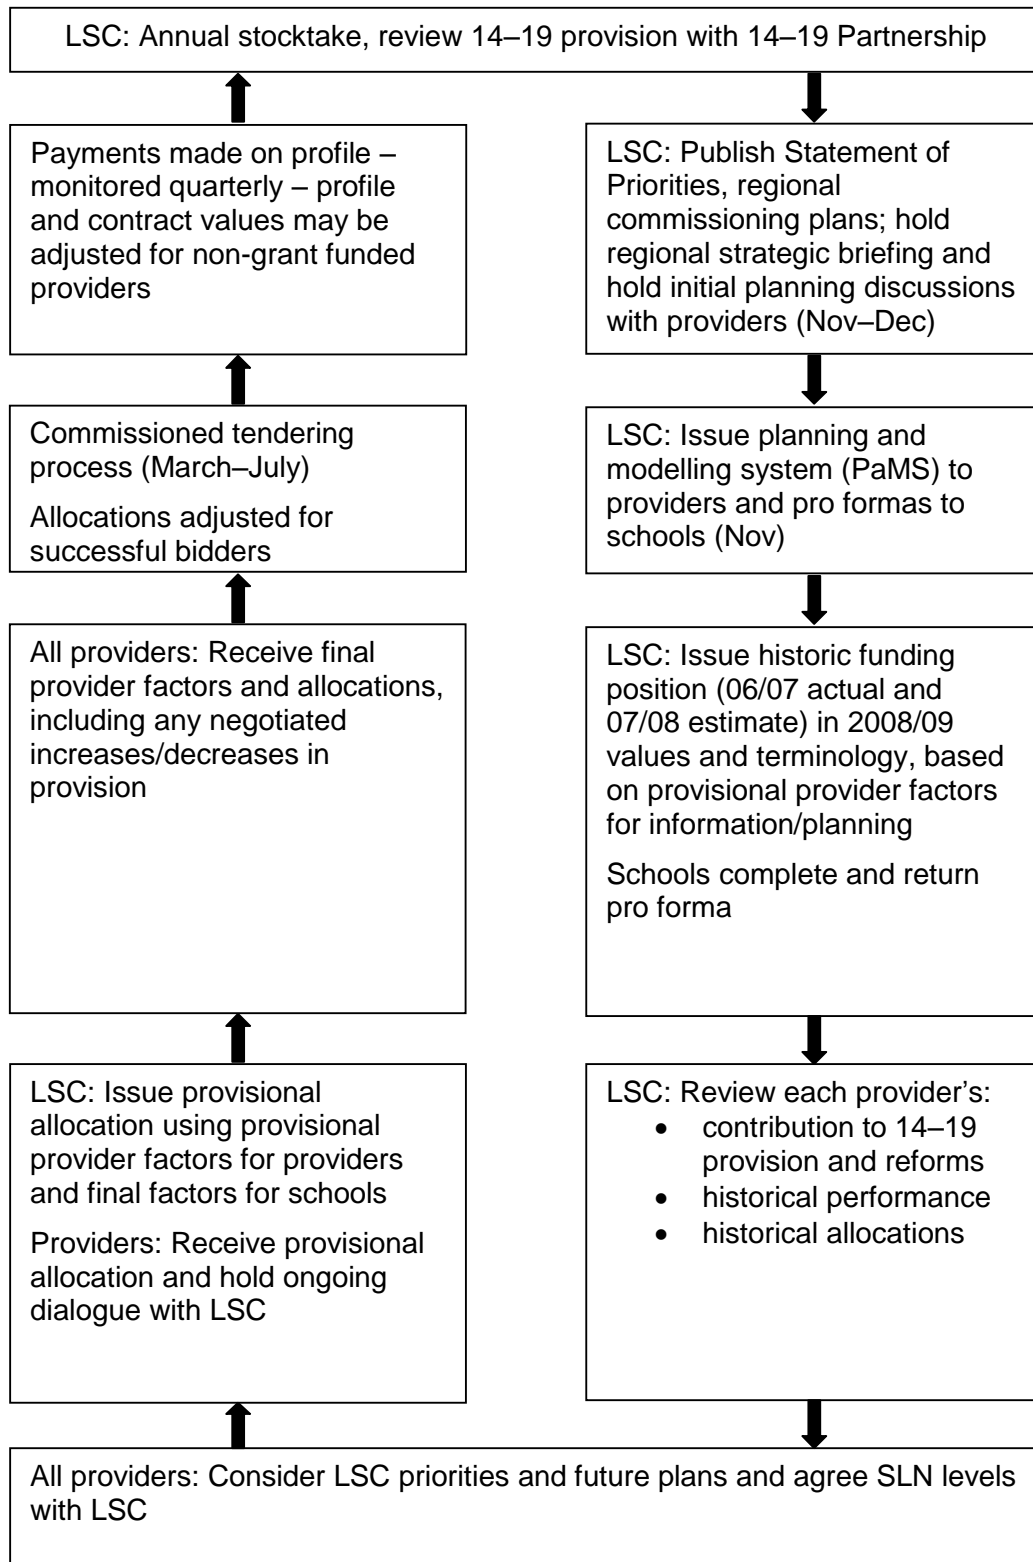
LSC: Annual stocktake, review 14–19 provision with 14–19 Partnership

Payments made on profile – monitored quarterly – profile and contract values may be adjusted for non-grant funded providers

Commissioned tendering process (March–July)

Allocations adjusted for successful bidders

All providers: Receive final provider factors and allocations, including any negotiated increases/decreases in provision

LSC: Issue provisional allocation using provisional provider factors for providers and final factors for schools

Providers: Receive provisional allocation and hold ongoing dialogue with LSC

LSC: Publish Statement of Priorities, regional commissioning plans; hold regional strategic briefing and hold initial planning discussions with providers (Nov–Dec)

LSC: Issue planning and modelling system (PaMS) to providers and pro formas to schools (Nov)

LSC: Issue historic funding position (06/07 actual and 07/08 estimate) in 2008/09 values and terminology, based on provisional provider factors for information/planning

Schools complete and return pro forma

LSC: Review each provider's:
• contribution to 14–19 provision and reforms
• historical performance
• historical allocations

All providers: Consider LSC priorities and future plans and agree SLN levels with LSC